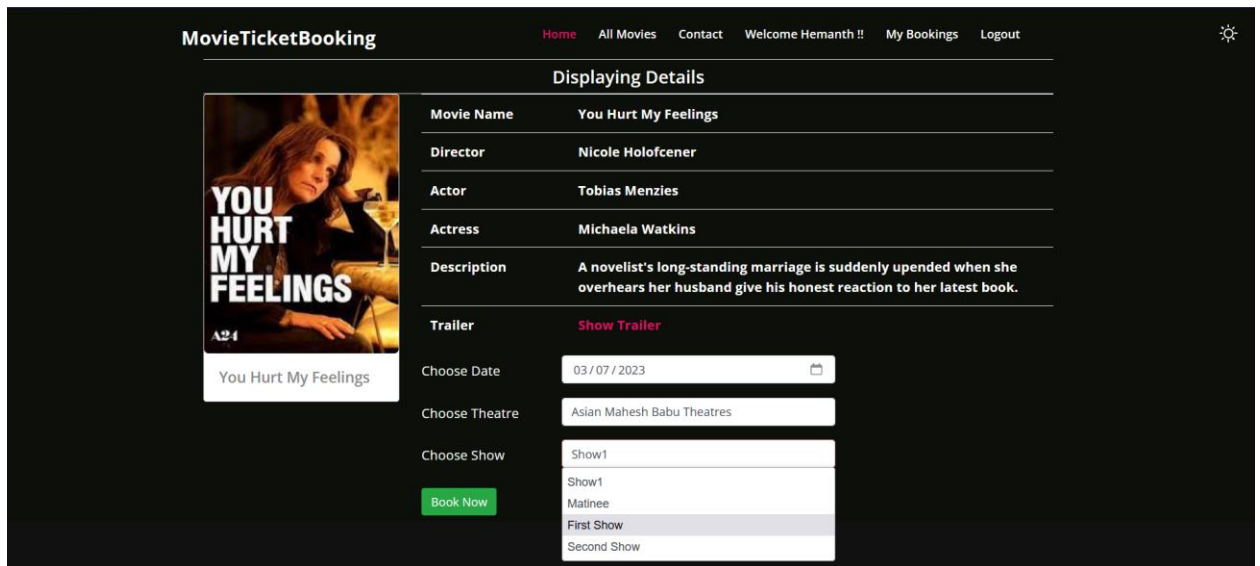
MovieTicketBooking

Home All Movies Contact Welcome Hemanth !! My Bookings Logout

Displaying Details

YOU HURT MY FEELINGS

A24

You Hurt My Feelings

| Movie Name | You Hurt My Feelings |
|---|---|
| Director | Nicole Holofcener |
| Actor | Tobias Menzies |
| Actress | Michaela Watkins |
| Description | A novelist's long-standing marriage is suddenly upended when she overhears her husband give his honest reaction to her latest book. |
| Trailer | Show Trailer |

Choose Date 03/07/2023

Choose Theatre Asian Mahesh Babu Theatres

Choose Show Show1

Show1
Matinee
First Show
Second Show

Book Now